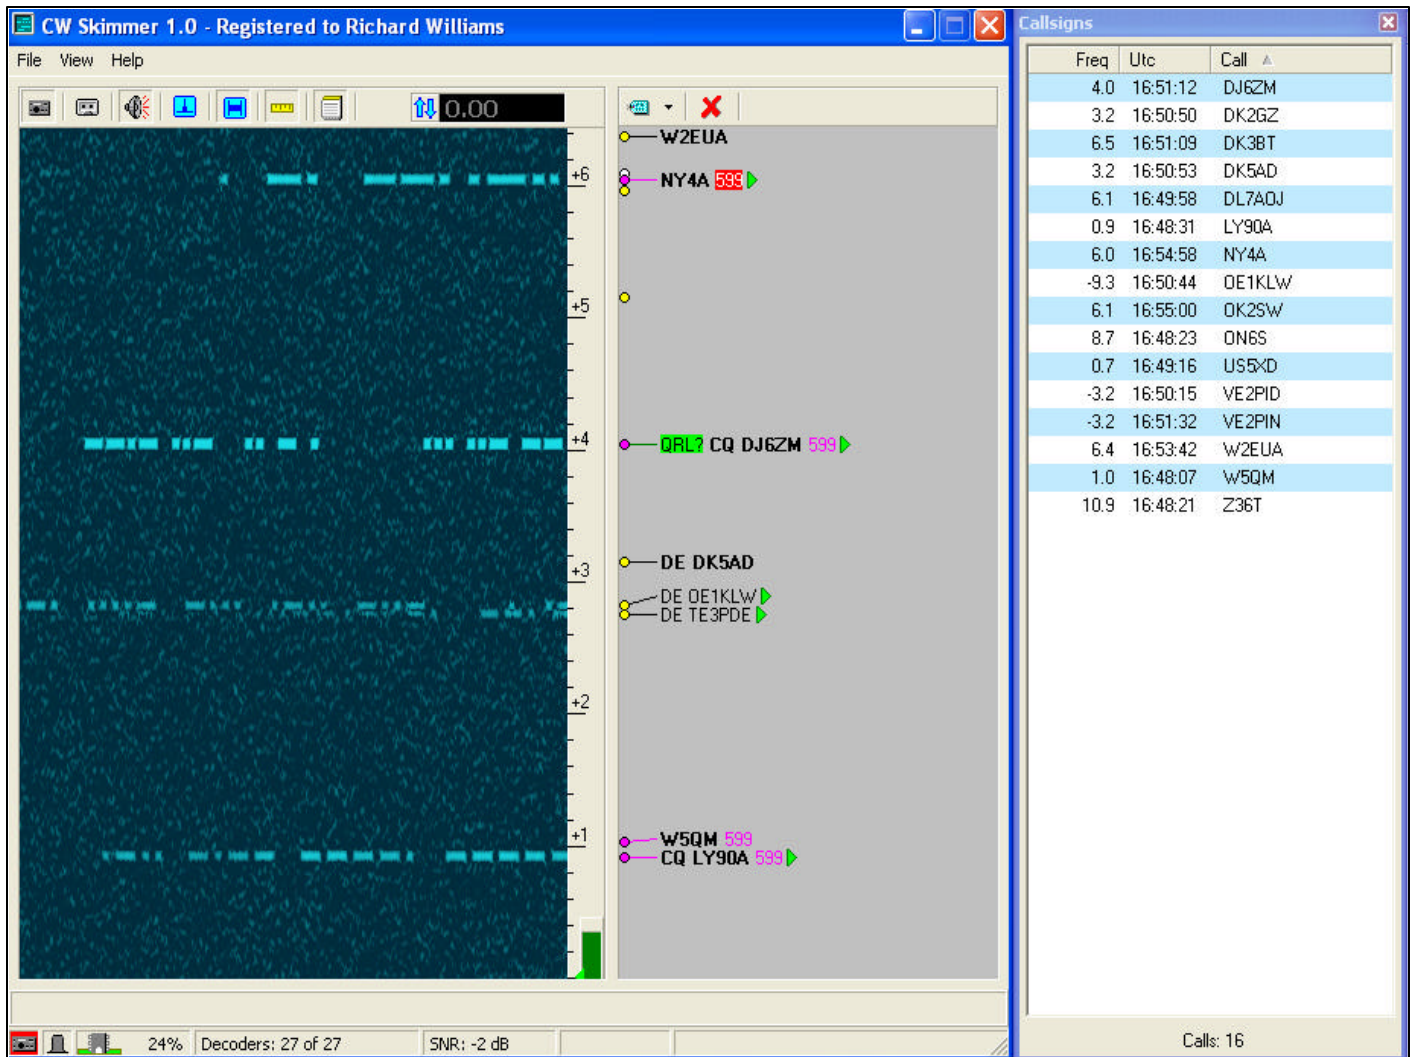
CW Skimmer 1.0 - Registered to Richard Williams

File View Help

0.00

+6
+5
+4
+3
+2
+1

W2EUA
NY4A 599
QRL? CQ DJ6ZM 599
DE DK5AD
DE OE1KLW
DE TE3PDE
W5QM 599
CQ LY90A 599

24% Decoders: 27 of 27 SNR: -2 dB

Callsigns

| Freq | Utc | Call |
|---|---|---|
| 4.0 | 16:51:12 | DJ6ZM |
| 3.2 | 16:50:50 | DK2GZ |
| 6.5 | 16:51:09 | DK3BT |
| 3.2 | 16:50:53 | DK5AD |
| 6.1 | 16:49:58 | DL7AOJ |
| 0.9 | 16:48:31 | LY90A |
| 6.0 | 16:54:58 | NY4A |
| -9.3 | 16:50:44 | OE1KLW |
| 6.1 | 16:55:00 | OK2SW |
| 8.7 | 16:48:23 | ON6S |
| 0.7 | 16:49:16 | US5XD |
| -3.2 | 16:50:15 | VE2PID |
| -3.2 | 16:51:32 | VE2PIN |
| 6.4 | 16:53:42 | W2EUA |
| 1.0 | 16:48:07 | W5QM |
| 10.9 | 16:48:21 | Z36T |

Calls: 16